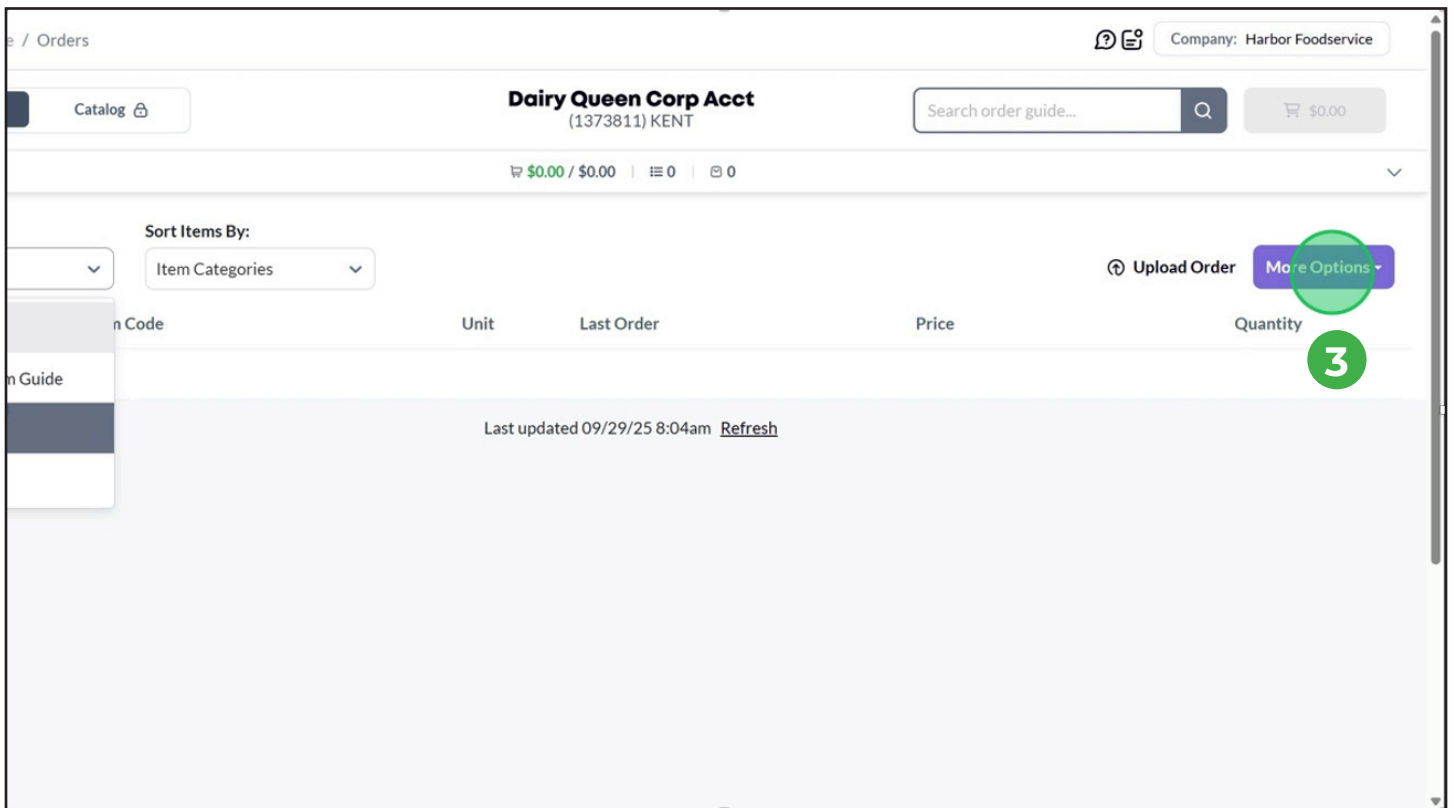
e / Orders

Company: Harbor Foodservice

Catalog

Dairy Queen Corp Acct
(1373811) KENT

Search order guide...

$0.00

$0.00 / $0.00 | 0 | 0

Sort Items By:

Item Categories

Upload Order

More Options

n Code

Unit

Last Order

Price

Quantity

3

n Guide

Last updated 09/29/25 8:04am Refresh